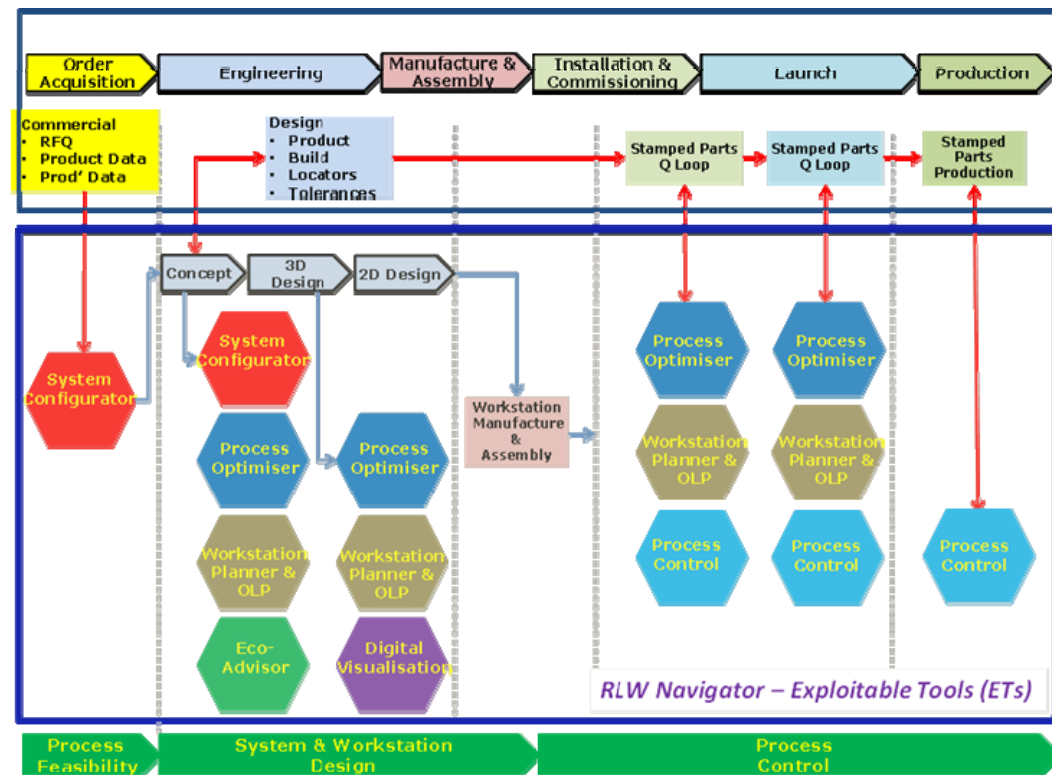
Order Acquisition

Engineering

Manufacture & Assembly

Installation & Commissioning

Launch

Production

Commercial
• RFQ
• Product Data
• Prod' Data

Design
• Product
• Build
• Locators
• Tolerances

Stamped Parts Q Loop

Stamped Parts Q Loop

Stamped Parts Production

Concept

3D Design

2D Design

System Configurator

System Configurator

Process Optimiser

Process Optimiser

Workstation Manufacture & Assembly

Process Optimiser

Process Optimiser

Workstation Planner & OLP

Workstation Planner & OLP

Workstation Planner & OLP

Workstation Planner & OLP

Eco-Advisor

Digital Visualisation

Process Control

Process Control

Process Control

RLW Navigator – Exploitable Tools (ETs)

Process Feasibility

System & Workstation Design

Process Control